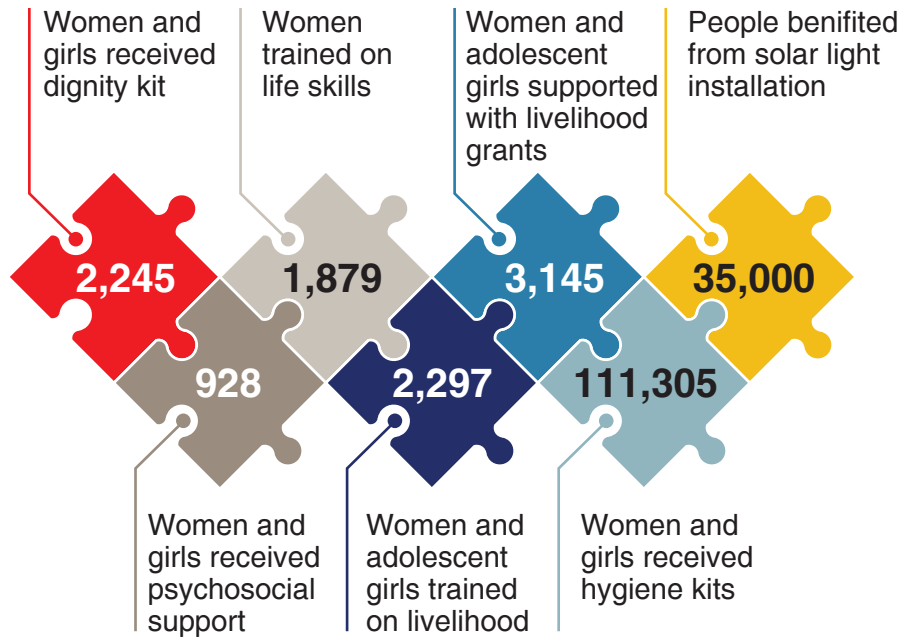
Women and girls received dignity kit

2,245

Women trained on life skills

1,879

Women and adolescent girls supported with livelihood grants

3,145

People benifited from solar light installation

35,000

928

Women and girls received psychosocial support

2,297

Women and adolescent girls trained on livelihood

111,305

Women and girls received hygiene kits